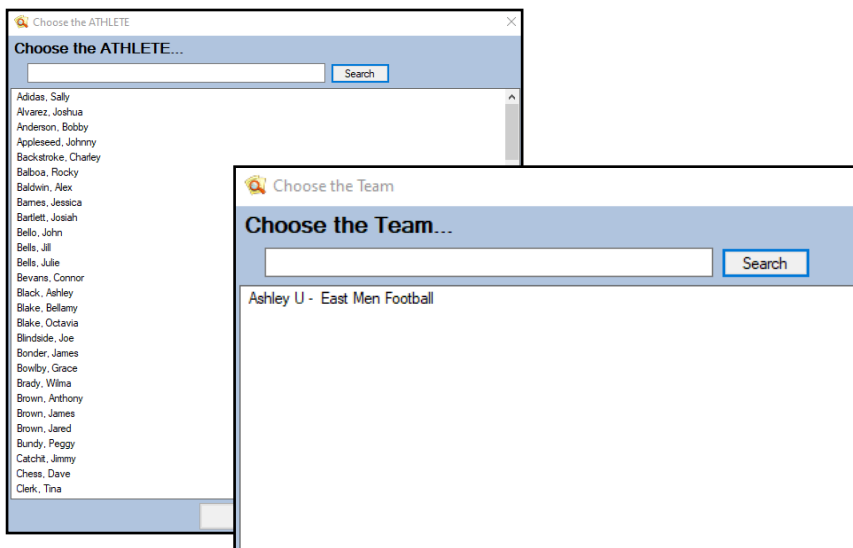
Choose the ATHLETE

Choose the ATHLETE...

Search

Adidas, Sally
Alvarez, Joshua
Anderson, Bobby
Appleseed, Johnny
Backstroke, Charley
Balboa, Rocky
Baldwin, Alex
Barnes, Jessica
Bartlett, Josiah
Bello, John
Bells, Jill
Bells, Julie
Bevans, Connor
Black, Ashley
Blake, Bellamy
Blake, Octavia
Blindside, Joe
Bonder, James
Bowlby, Grace
Brady, Wilma
Brown, Anthony
Brown, James
Brown, Jared
Bundy, Peggy
Catchit, Jimmy
Chess, Dave
Clerk, Tina

Choose the Team

Choose the Team...

Search

Ashley U - East Men Football